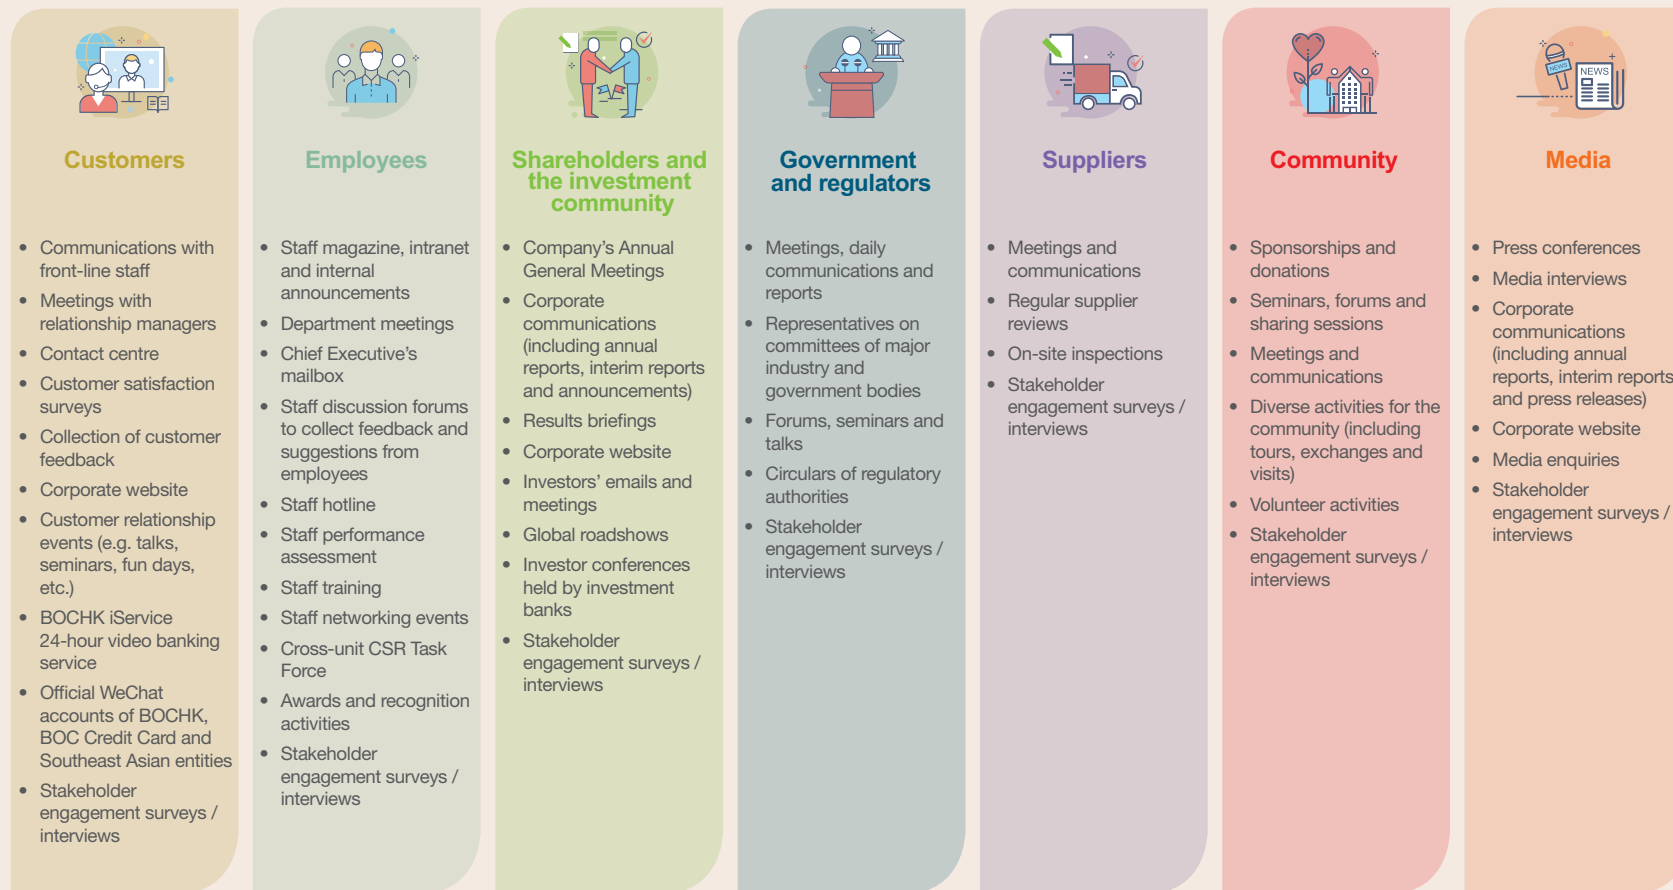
Customers

- Communications with front-line staff
- Meetings with relationship managers
- Contact centre
- Customer satisfaction surveys
- Collection of customer feedback
- Corporate website
- Customer relationship events (e.g. talks, seminars, fun days, etc.)
- BOCHK iService 24-hour video banking service
- Official WeChat accounts of BOCHK, BOC Credit Card and Southeast Asian entities
- Stakeholder engagement surveys / interviews

Employees

- Staff magazine, intranet and internal announcements
- Department meetings
- Chief Executive's mailbox
- Staff discussion forums to collect feedback and suggestions from employees
- Staff hotline
- Staff performance assessment
- Staff training
- Staff networking events
- Cross-unit CSR Task Force
- Awards and recognition activities
- Stakeholder engagement surveys / interviews

Shareholders and the investment community

- Company's Annual General Meetings
- Corporate communications (including annual reports, interim reports and announcements)
- Results briefings
- Corporate website
- Investors' emails and meetings
- Global roadshows
- Investor conferences held by investment banks
- Stakeholder engagement surveys / interviews

Government and regulators

- Meetings, daily communications and reports
- Representatives on committees of major industry and government bodies
- Forums, seminars and talks
- Circulars of regulatory authorities
- Stakeholder engagement surveys / interviews

Suppliers

- Meetings and communications
- Regular supplier reviews
- On-site inspections
- Stakeholder engagement surveys / interviews

Community

- Sponsorships and donations
- Seminars, forums and sharing sessions
- Meetings and communications
- Diverse activities for the community (including tours, exchanges and visits)
- Volunteer activities
- Stakeholder engagement surveys / interviews

Media

NEWS NEWS

- Press conferences
- Media interviews
- Corporate communications (including annual reports, interim reports and press releases)
- Corporate website
- Media enquiries
- Stakeholder engagement surveys / interviews